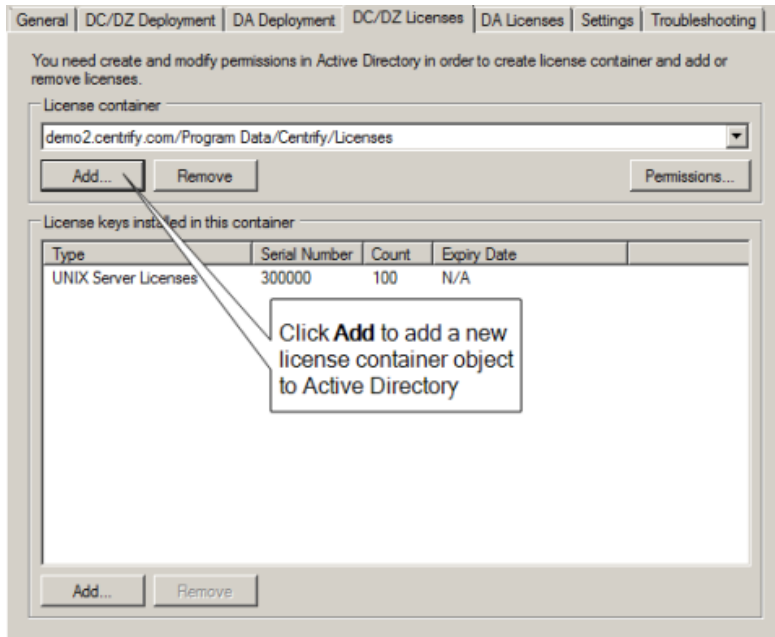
General | DC/DZ Deployment | DA Deployment | DC/DZ Licenses | DA Licenses | Settings | Troubleshooting

You need create and modify permissions in Active Directory in order to create license container and add or remove licenses.

License container

demo2.centrify.com/Program Data/Centrify/Licenses

Add... Remove Permissions...

License keys installed in this container

| Type | Serial Number | Count | Expiry Date |
|---|---|---|---|
| UNIX Server Licenses | 300000 | 100 | N/A |

Click **Add** to add a new license container object to Active Directory

Add... Remove